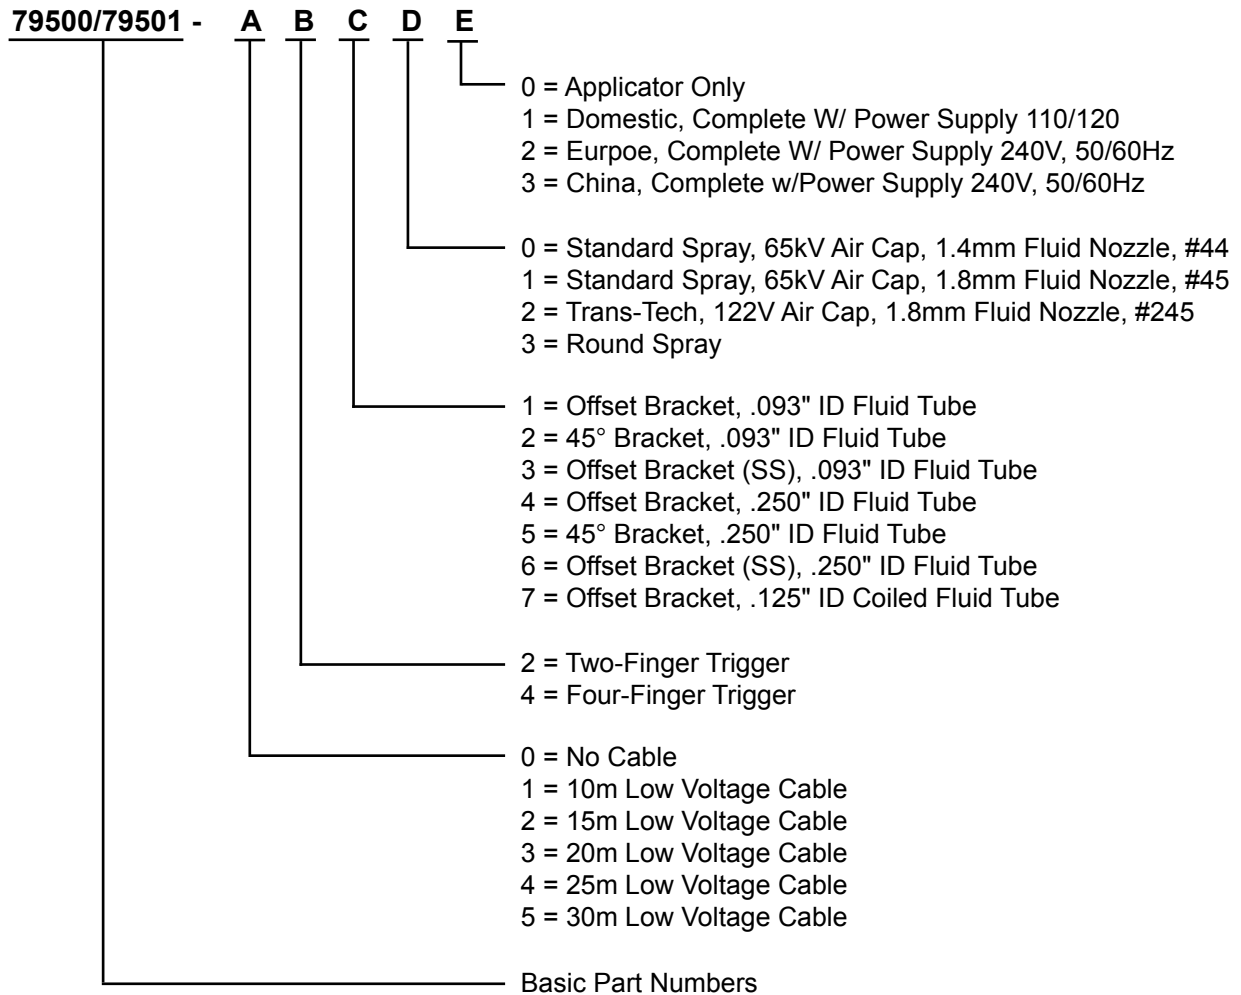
79500/79501 - A B C D E

0 = Applicator Only
1 = Domestic, Complete W/ Power Supply 110/120
2 = Eurpoe, Complete W/ Power Supply 240V, 50/60Hz
3 = China, Complete w/Power Supply 240V, 50/60Hz

0 = Standard Spray, 65kV Air Cap, 1.4mm Fluid Nozzle, #44
1 = Standard Spray, 65kV Air Cap, 1.8mm Fluid Nozzle, #45
2 = Trans-Tech, 122V Air Cap, 1.8mm Fluid Nozzle, #245
3 = Round Spray

1 = Offset Bracket, .093" ID Fluid Tube
2 = 45° Bracket, .093" ID Fluid Tube
3 = Offset Bracket (SS), .093" ID Fluid Tube
4 = Offset Bracket, .250" ID Fluid Tube
5 = 45° Bracket, .250" ID Fluid Tube
6 = Offset Bracket (SS), .250" ID Fluid Tube
7 = Offset Bracket, .125" ID Coiled Fluid Tube

2 = Two-Finger Trigger
4 = Four-Finger Trigger

0 = No Cable
1 = 10m Low Voltage Cable
2 = 15m Low Voltage Cable
3 = 20m Low Voltage Cable
4 = 25m Low Voltage Cable
5 = 30m Low Voltage Cable

Basic Part Numbers